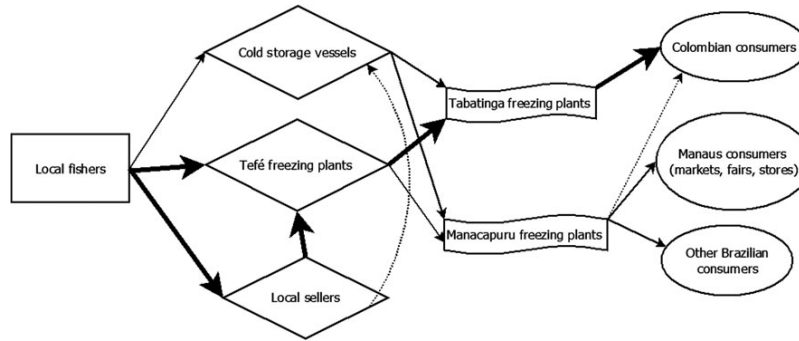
Local fishers

Cold storage vessels

Tefé freezing plants

Local sellers

Tabatinga freezing plants

Manacapuru freezing plants

Colombian consumers

Manaus consumers (markets, fairs, stores)

Other Brazilian consumers